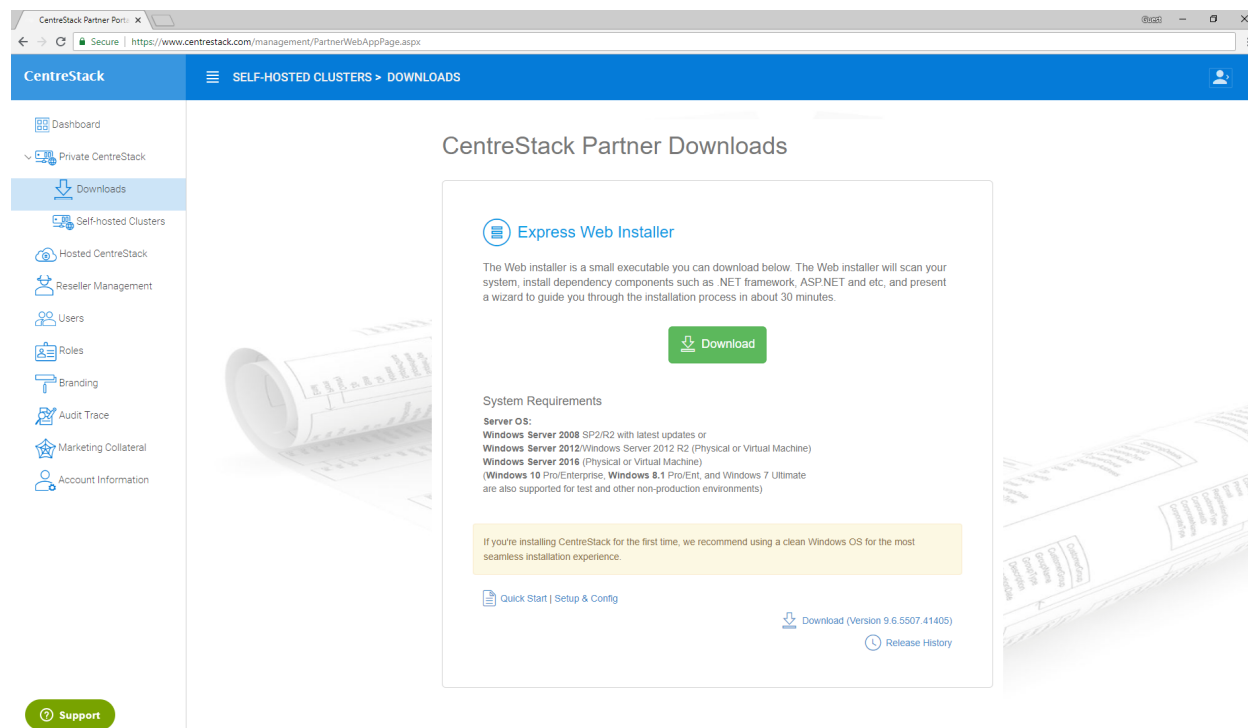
CentreStack Partner Porta ×

Guest

Secure | https://www.centrestack.com/management/PartnerWebAppPage.aspx

CentreStack

SELF-HOSTED CLUSTERS > DOWNLOADS

Dashboard
Private CentreStack
Downloads
Self-hosted Clusters
Hosted CentreStack
Reseller Management
Users
Roles
Branding
Audit Trace
Marketing Collateral
Account Information

Support

CentreStack Partner Downloads

Express Web Installer

The Web installer is a small executable you can download below. The Web installer will scan your system, install dependency components such as .NET framework, ASP.NET and etc, and present a wizard to guide you through the installation process in about 30 minutes.

Download

System Requirements

**Server OS:**
**Windows Server 2008** SP2/R2 with latest updates or
**Windows Server 2012**/Windows Server 2012 R2 (Physical or Virtual Machine)
**Windows Server 2016** (Physical or Virtual Machine)
(**Windows 10** Pro/Enterprise, **Windows 8.1** Pro/Ent, and Windows 7 Ultimate are also supported for test and other non-production environments)

If you're installing CentreStack for the first time, we recommend using a clean Windows OS for the most seamless installation experience.

Quick Start | Setup & Config

Download (Version 9.6.5507.41405)

Release History